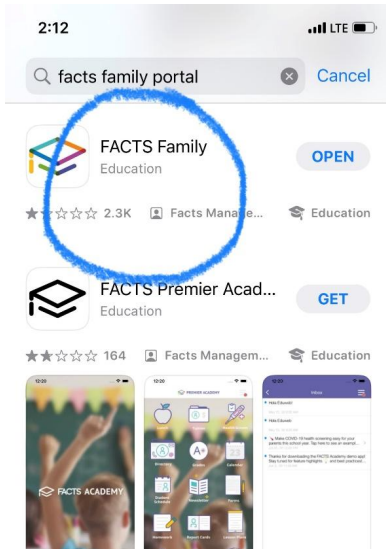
2:12
LTE

facts family portal
Cancel

FACTS Family
Education
OPEN
2.3K
Facts Manage...
Education

FACTS Premier Acad...
Education
GET
164
Facts Managem...
Education

12:20
FACTS ACADEMY

12:20
PREMIER ACADEMY

12:20
Inbox
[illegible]